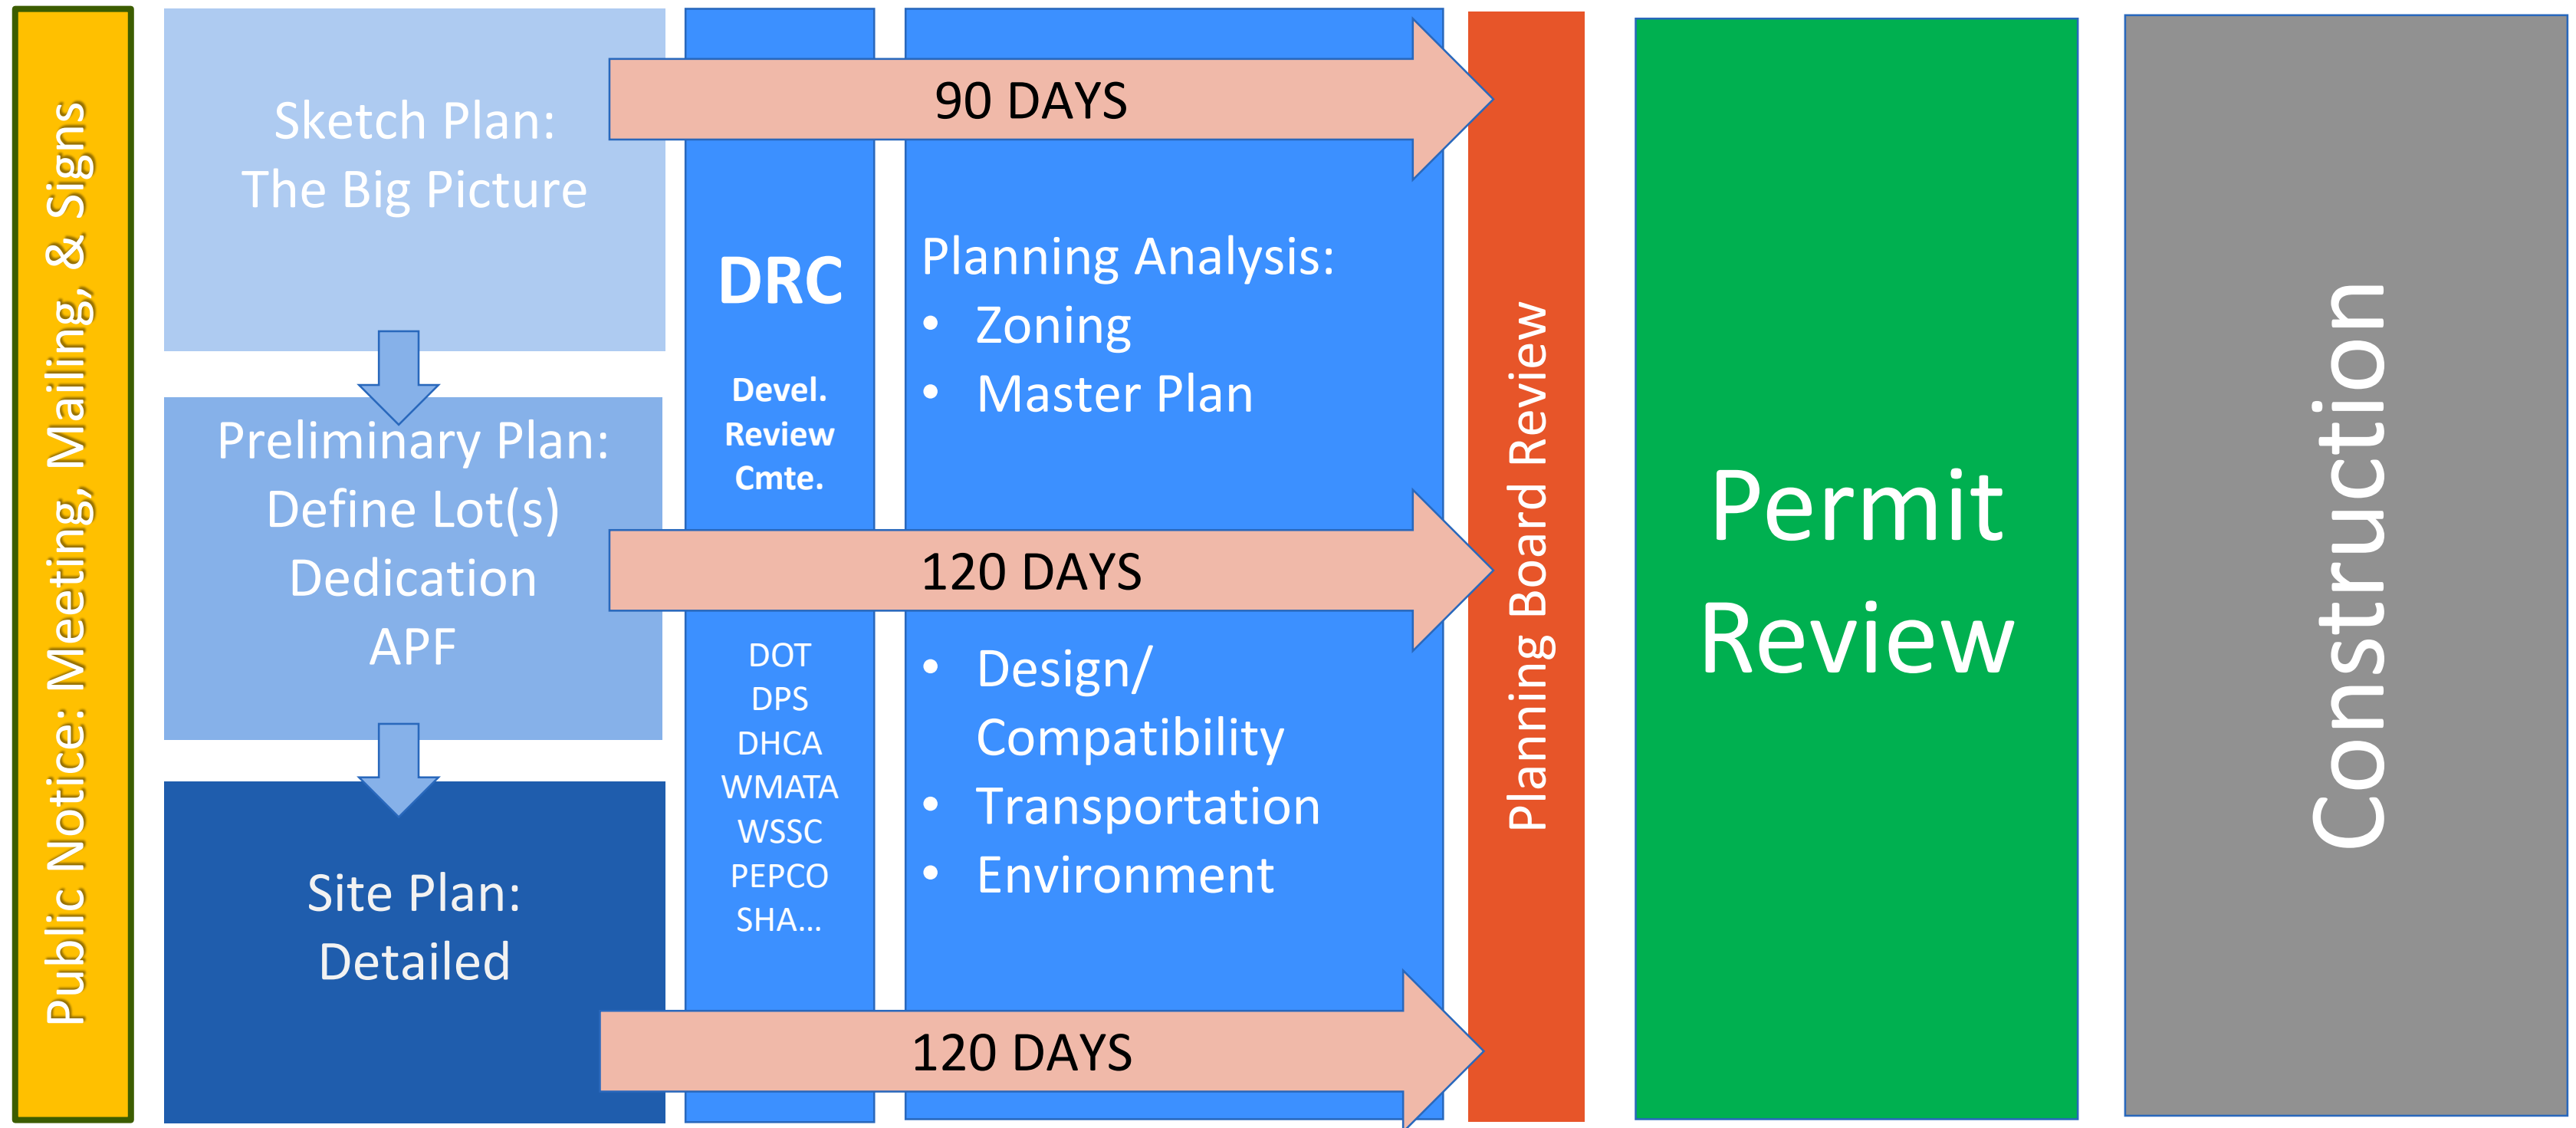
Public Notice: Meeting, Mailing, & Signs

Sketch Plan:
The Big Picture

Preliminary Plan:
Define Lot(s)
Dedication
APF

Site Plan:
Detailed

90 DAYS

DRC

Devel.
Review
Cmte.

Planning Analysis:
• Zoning
• Master Plan

120 DAYS

DOT
DPS
DHCA
WMATA
WSSC
PEPCO
SHA…

• Design/ Compatibility
• Transportation
• Environment

120 DAYS

Planning Board Review

Permit Review

Construction